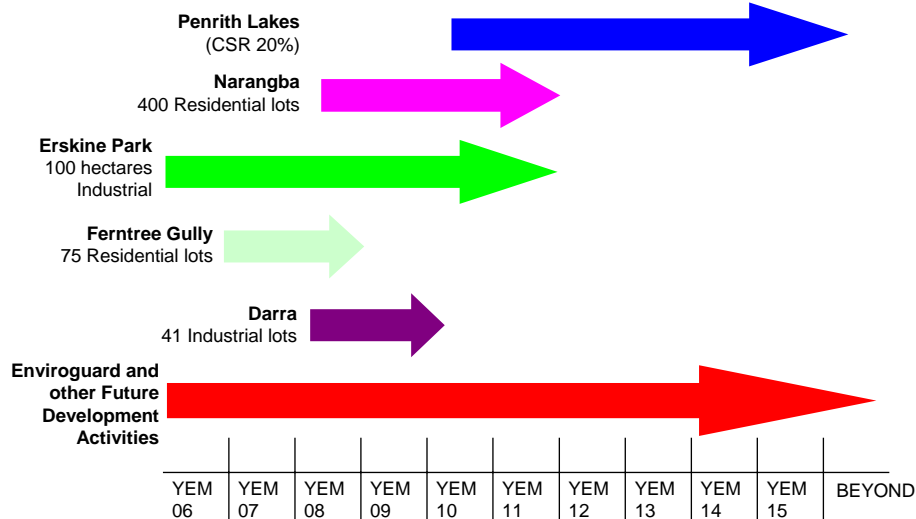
**Penrith Lakes**
(CSR 20%)

**Narangba**
400 Residential lots

**Erskine Park**
100 hectares
Industrial

**Ferntree Gully**
75 Residential lots

**Darra**
41 Industrial lots

**Enviroguard and other Future Development Activities**

| YEM 06 | YEM 07 | YEM 08 | YEM 09 | YEM 10 | YEM 11 | YEM 12 | YEM 13 | YEM 14 | YEM 15 | BEYOND |
|---|---|---|---|---|---|---|---|---|---|---|